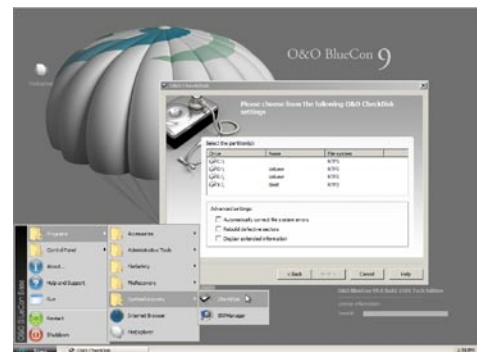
O&O BlueCon 9

Please choose from the following O&O CheckDisk settings

Select the partition(s)

| Drive | Name | File system |
|---|---|---|
| C:\ | | NTFS |
| D:\ | | NTFS |
| E:\ | | NTFS |
| F:\ | | NTFS |

Advanced settings

Automatically correct file system errors

Rebuild defective sectors

Display extended information

< Back

Next >

Cancel

Help

Programs

Control Panel

About...

Help and Support

Run

Restart

Shutdown

Accessories

Administrative Tools

Netzwerk

Wiederherstellung

Systemwartung

Internet Browser

Notepad

CheckDisk

DiskManager

O&O BlueCon 9